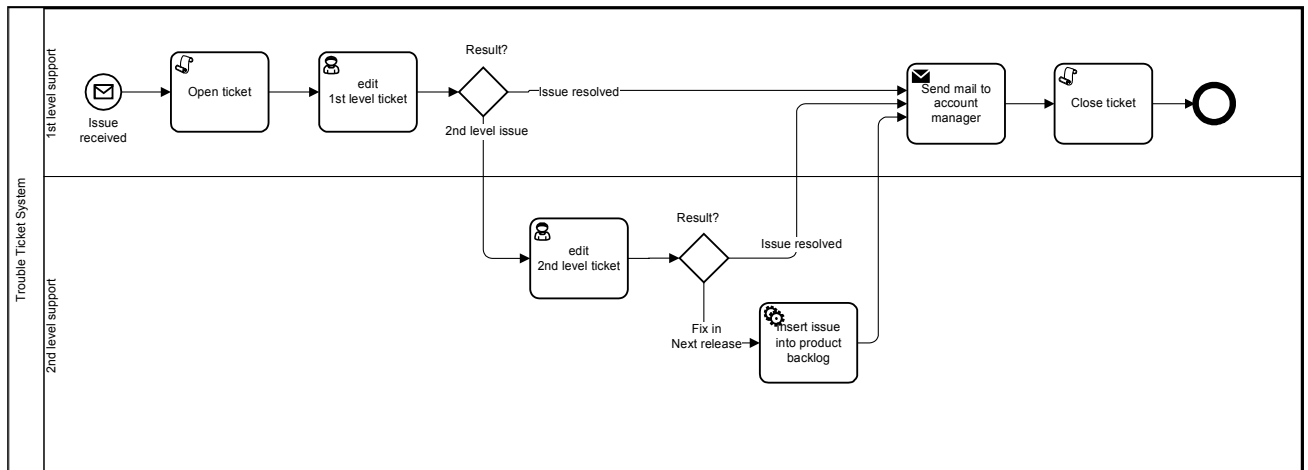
Trouble Ticket System

1st level support

Issue received

Open ticket

edit 1st level ticket

Result?

Issue resolved

2nd level issue

Send mail to account manager

Close ticket

2nd level support

edit 2nd level ticket

Result?

Issue resolved

Fix in Next release

Insert issue into product backlog